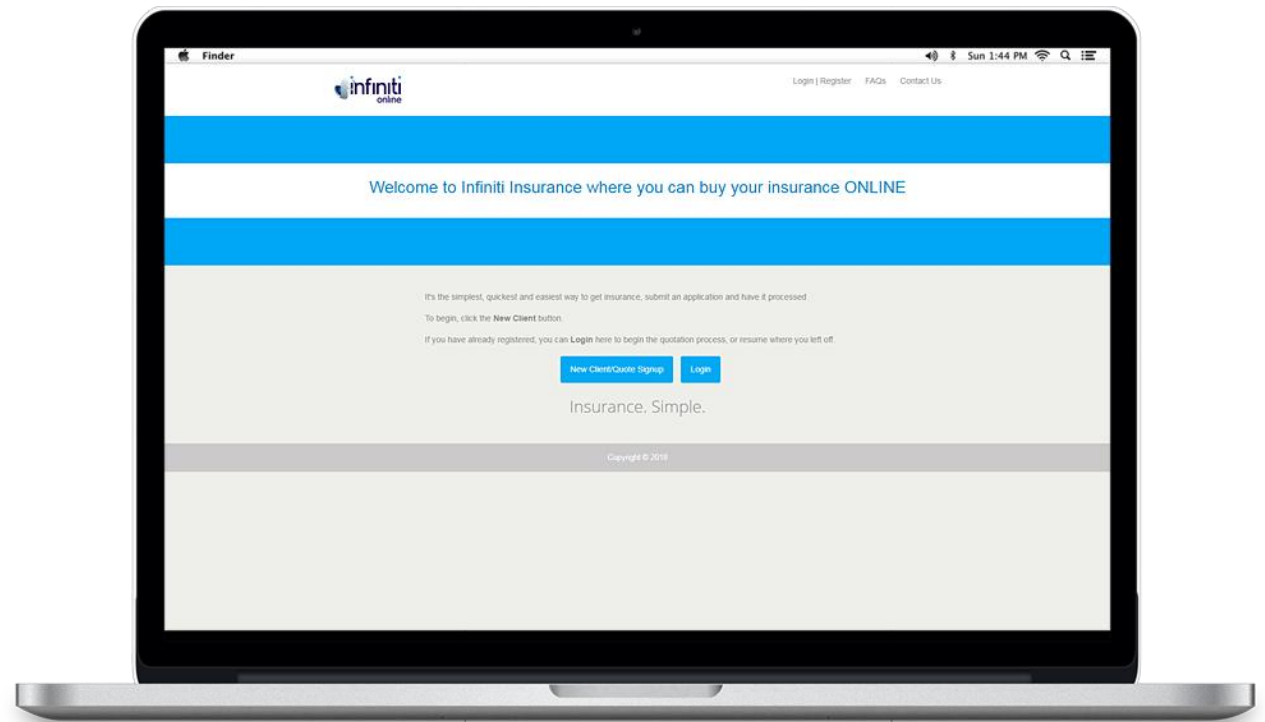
Finder

Sun 1:44 PM

infiniti online

Login | Register FAQs Contact Us

Welcome to Infiniti Insurance where you can buy your insurance ONLINE

It's the simplest, quickest and easiest way to get insurance, submit an application and have it processed

To begin, click the **New Client** button.

If you have already registered, you can **Login** here to begin the quotation process, or resume where you left off.

New Client/Quote Signup Login

Insurance. Simple.

Copyright © 2018